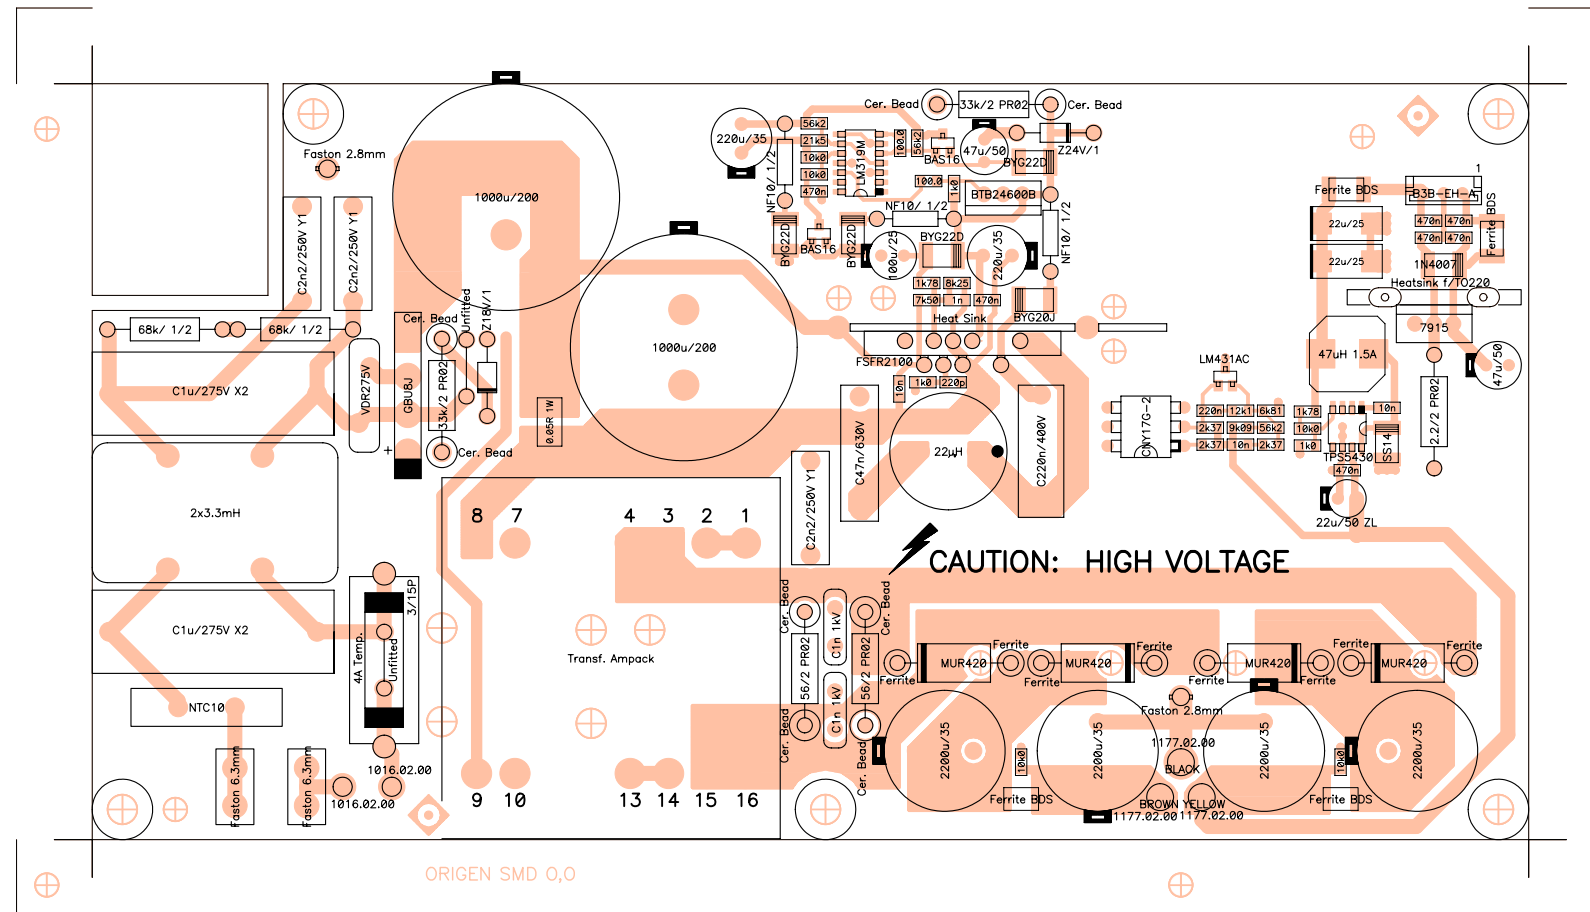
Faston 2.8mm
C2n2/250V Y1
C2n2/250V Y1
1000u/200
1000u/200
68k/ 1/2
68k/ 1/2
C1u/275V X2
VDR275V
GBU8J
Cer. Bead
Unfitted
Z18V/1
33k/2 PR02
Cer. Bead
0.05R 1W
2x3.3mH
C1u/275V X2
NTC10
4A Temp.
Unfitted
3/15P
1016.02.00
1016.02.00
Faston 6.3mm
Faston 6.3mm
8 7
4 3 2 1
9 10
13 14 15 16
Transf. Ampack
ORIGEN SMD 0,0
220u/35
56k2
21k5
10k0
10k0
470n
LM319M
100.0
56k2
NF10/ 1/2
BAS16
BYG22D
BYG22D
BAS16
Cer. Bead
33k/2 PR02
Cer. Bead
47u/50
BYG22D
Z24V/1
100.0
1k0
BTB24600B
NF10/ 1/2
NF10/ 1/2
100u/25
BYG22D
220u/35
1k78
8k25
7k50
1n
470n
Heat Sink
BYG20J
FSFR2100
10n
1k0
220p
C47n/630V
22µH
C220n/400V
C2n2/250V Y1
Ferrite BDS
B3B-EH-A
1
Ferrite BDS
22u/25
470n
470n
470n
470n
22u/25
1N4007
Heatsink f/TO220
7915
47uH 1.5A
47u/50
2.2/2 PR02
LM431AC
CNY17G-2
220n
12k1
6k81
1k78
10n
2k37
9k09
56k2
10k0
2k37
10n
2k37
1k0
TPS5430
SS14
470n
22u/50 ZL
CAUTION: HIGH VOLTAGE
Cer. Bead
56/2 PR02
C1n 1kV
C1n 1kV
56/2 PR02
Cer. Bead
Cer. Bead
Cer. Bead
Ferrite
MUR420
Ferrite
Ferrite
MUR420
Ferrite
Ferrite
MUR420
Ferrite
Ferrite
MUR420
Ferrite
Faston 2.8mm
2200u/35
10k0
2200u/35
1177.02.00
BLACK
2200u/35
10k0
2200u/35
Ferrite BDS
BROWN YELLOW
Ferrite BDS
1177.02.00 1177.02.00